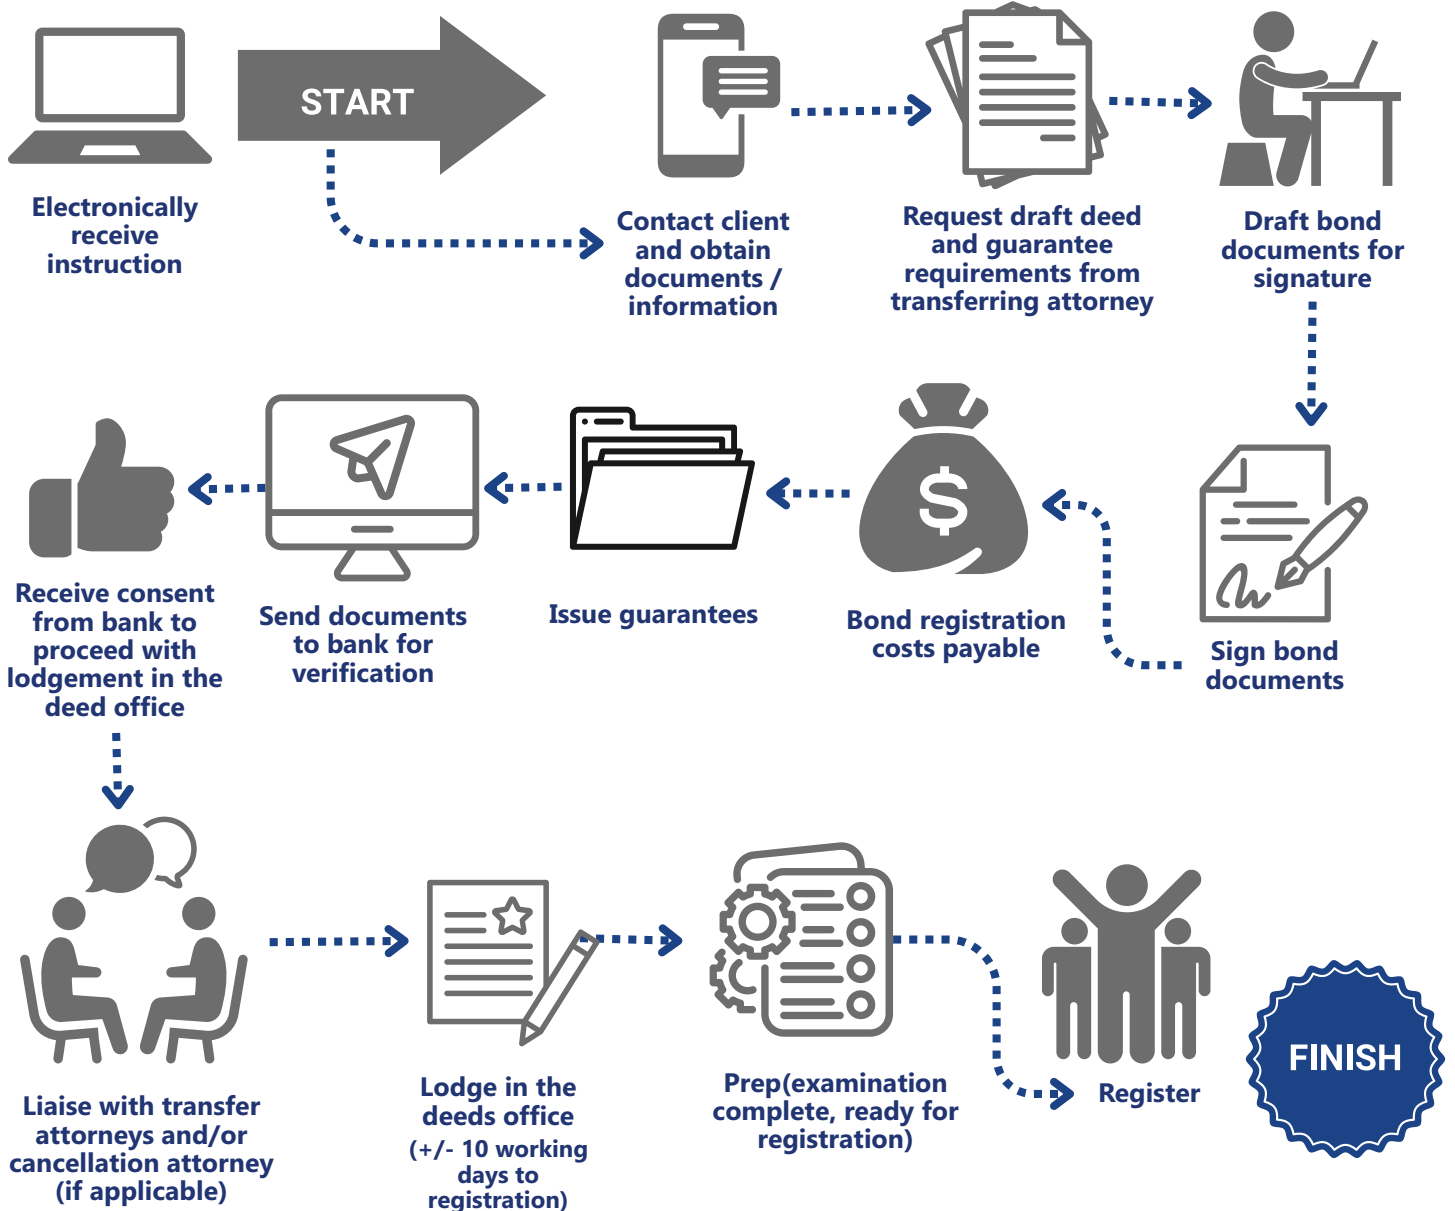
Electronically receive instruction

START

Contact client and obtain documents / information

Request draft deed and guarantee requirements from transferring attorney

Draft bond documents for signature

Sign bond documents

$

Bond registration costs payable

Issue guarantees

Send documents to bank for verification

Receive consent from bank to proceed with lodgement in the deed office

Liaise with transfer attorneys and/or cancellation attorney (if applicable)

Lodge in the deeds office (+/- 10 working days to registration)

Prep(examination complete, ready for registration)

Register

FINISH